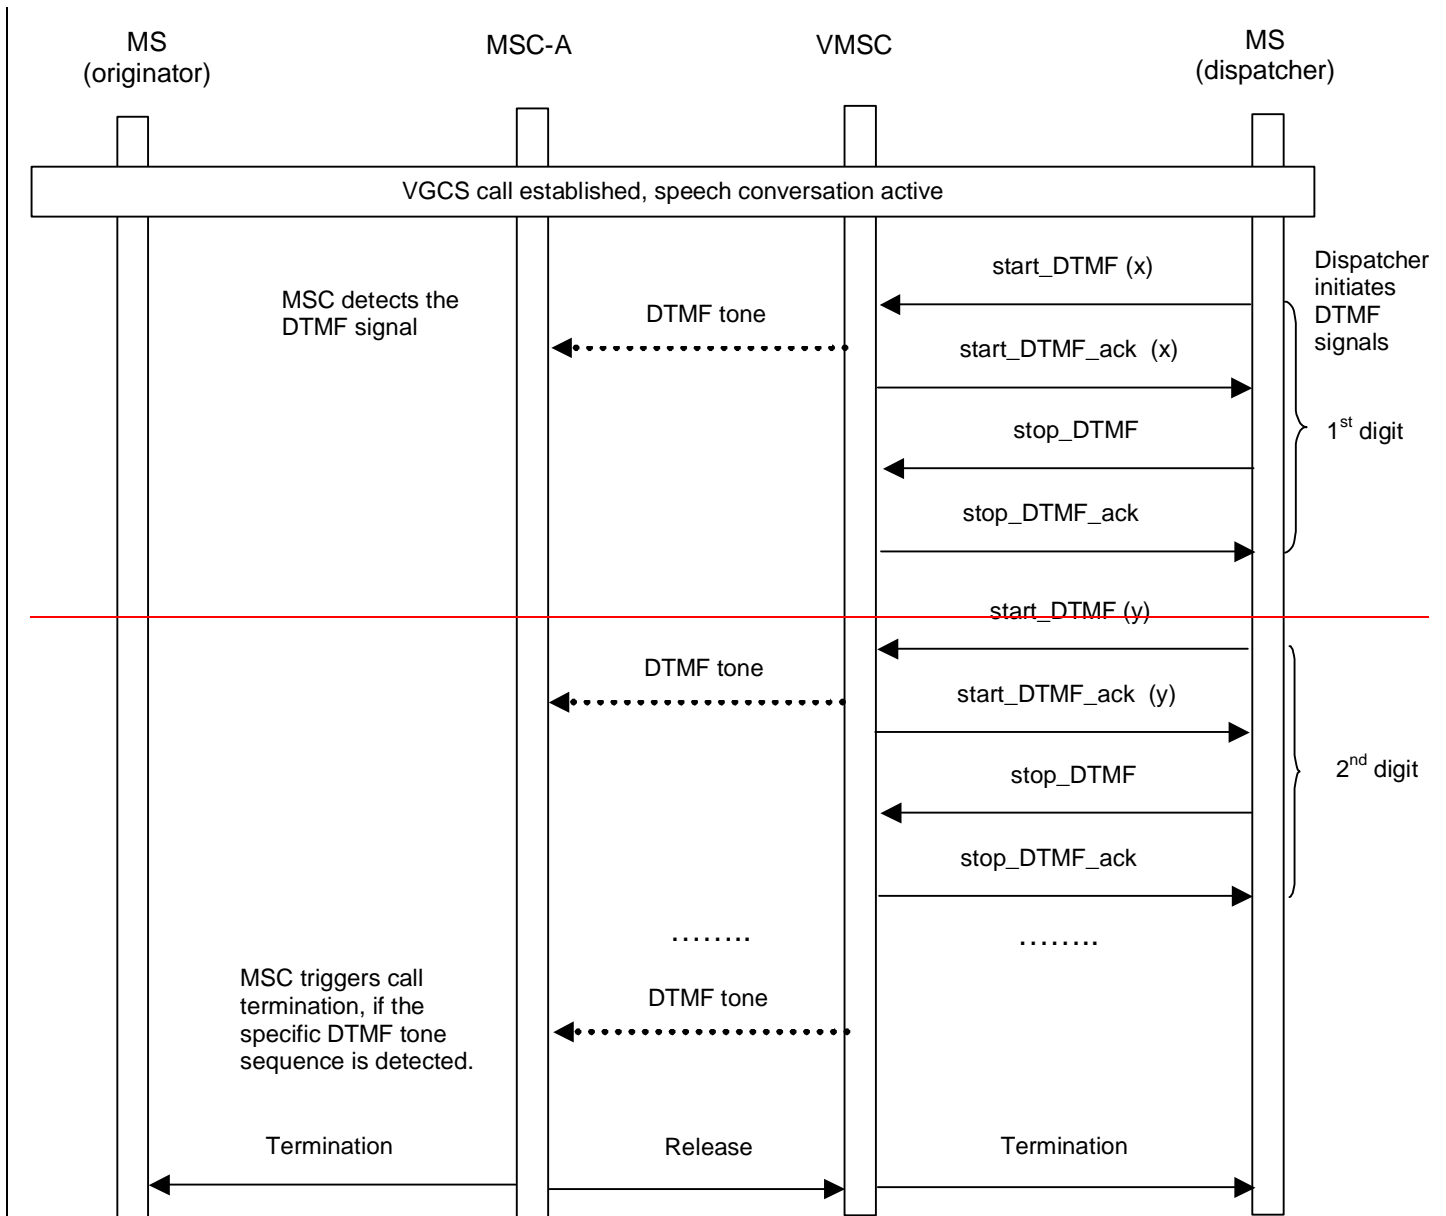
MS
(originator)

MSC-A

VMSC

MS
(dispatcher)

VGCS call established, speech conversation active

start_DTMF (x)

Dispatcher initiates DTMF signals

MSC detects the DTMF signal

DTMF tone

start_DTMF_ack (x)

stop_DTMF

$1^{st}$ digit

stop_DTMF_ack

start_DTMF (y)

DTMF tone

start_DTMF_ack (y)

stop_DTMF

$2^{nd}$ digit

stop_DTMF_ack

……..

……..

MSC triggers call termination, if the specific DTMF tone sequence is detected.

DTMF tone

Termination

Release

Termination